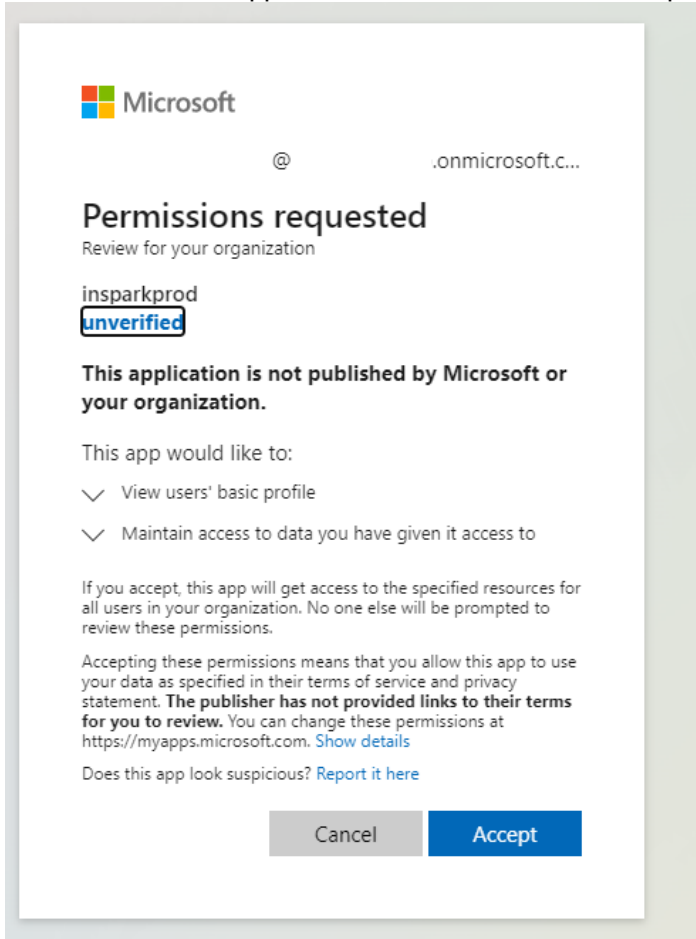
Microsoft

@ .onmicrosoft.c...

Permissions requested
Review for your organization

insparkprod
unverified

This application is not published by Microsoft or your organization.

This app would like to:

View users' basic profile

Maintain access to data you have given it access to

If you accept, this app will get access to the specified resources for all users in your organization. No one else will be prompted to review these permissions.

Accepting these permissions means that you allow this app to use your data as specified in their terms of service and privacy statement. The publisher has not provided links to their terms for you to review. You can change these permissions at https://myapps.microsoft.com. Show details

Does this app look suspicious? Report it here

Cancel Accept